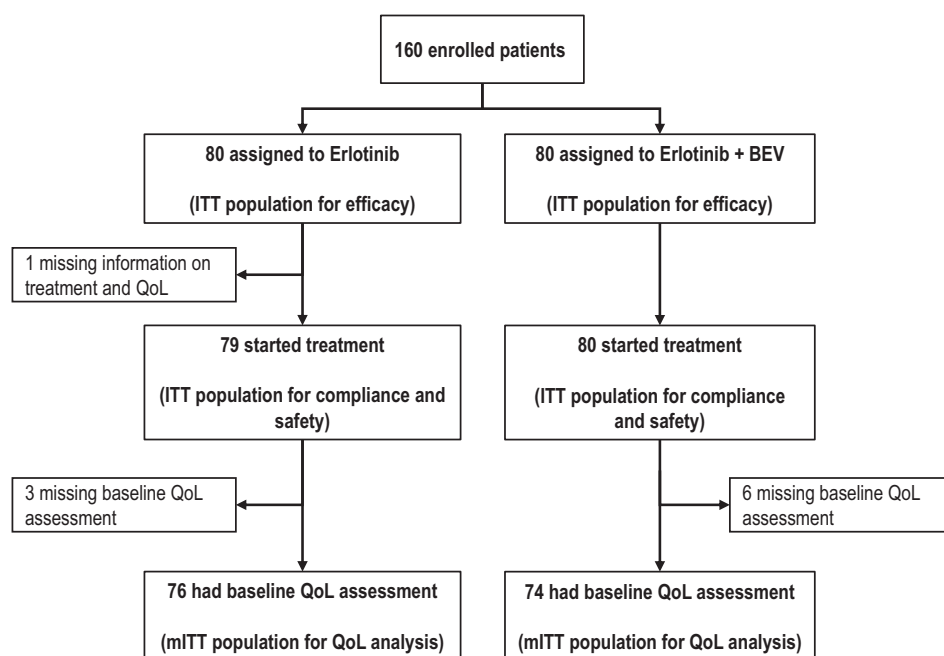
160 enrolled patients

80 assigned to Erlotinib

(ITT population for efficacy)

80 assigned to Erlotinib + BEV

(ITT population for efficacy)

1 missing information on treatment and QoL

79 started treatment

(ITT population for compliance and safety)

80 started treatment

(ITT population for compliance and safety)

3 missing baseline QoL assessment

6 missing baseline QoL assessment

76 had baseline QoL assessment

(mITT population for QoL analysis)

74 had baseline QoL assessment

(mITT population for QoL analysis)